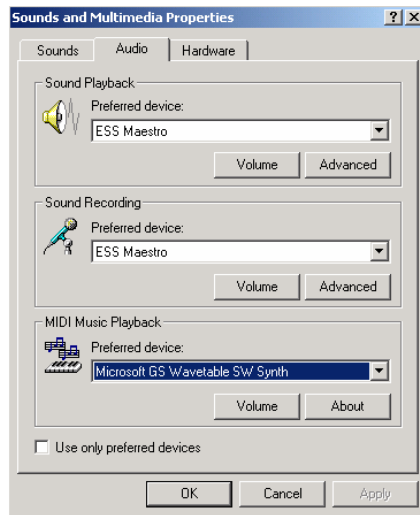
Sounds and Multimedia Properties
?
X

Sounds
Audio
Hardware

Sound Playback
Preferred device:
ESS Maestro
Volume
Advanced

Sound Recording
Preferred device:
ESS Maestro
Volume
Advanced

MIDI Music Playback
Preferred device:
Microsoft GS Wavetable SW Synth
Volume
About

Use only preferred devices

OK
Cancel
Apply